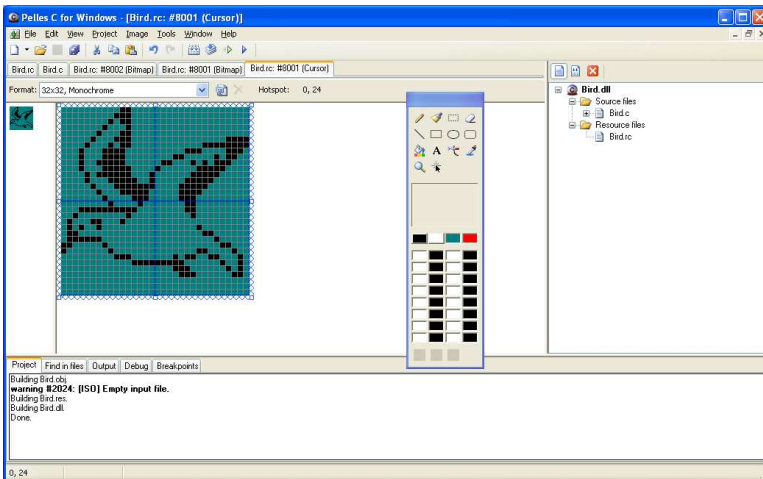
Pelles C for Windows - [Bird.rc: #8001 (Cursor)]

File Edit View Project Image Tools Window Help

Bird.rc | Bird.c | Bird.rc: #8002 (Bitmap) | Bird.rc: #8001 (Bitmap) | Bird.rc: #8001 (Cursor)

Format: 32x32, Monochrome

Hotspot: 0, 24

A

Bird.dll
Source files
Bird.c
Resource files
Bird.rc

Project | Find in files | Output | Debug | Breakpoints

Building Bird.obj.
warning #2024: [ISO] Empty input file.
Building Bird.res.
Building Bird.dll.
Done.

0, 24